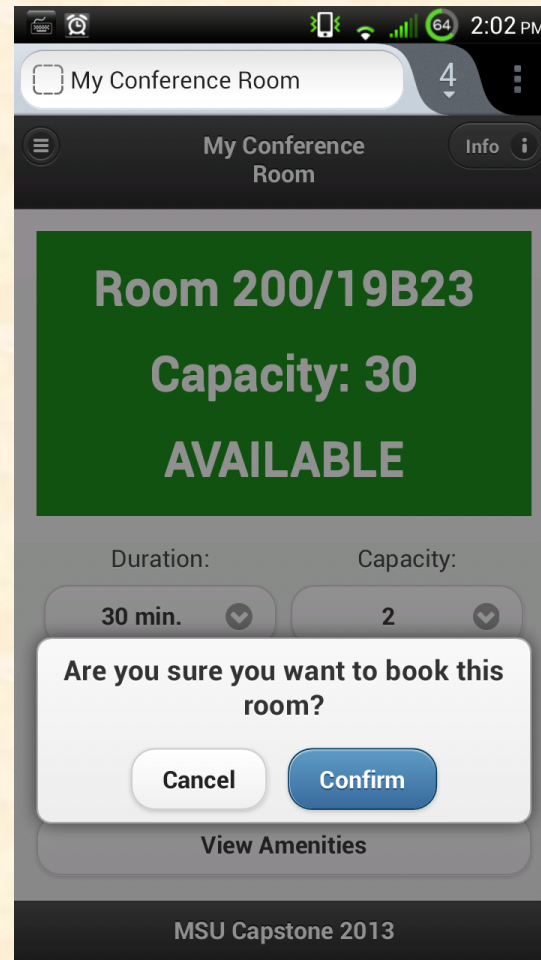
64 2:02 PM

My Conference Room

4

My Conference Room

Info

Room 200/19B23

Capacity: 30

AVAILABLE

Duration:

Capacity:

30 min.

2

Are you sure you want to book this room?

Cancel

Confirm

View Amenities

MSU Capstone 2013